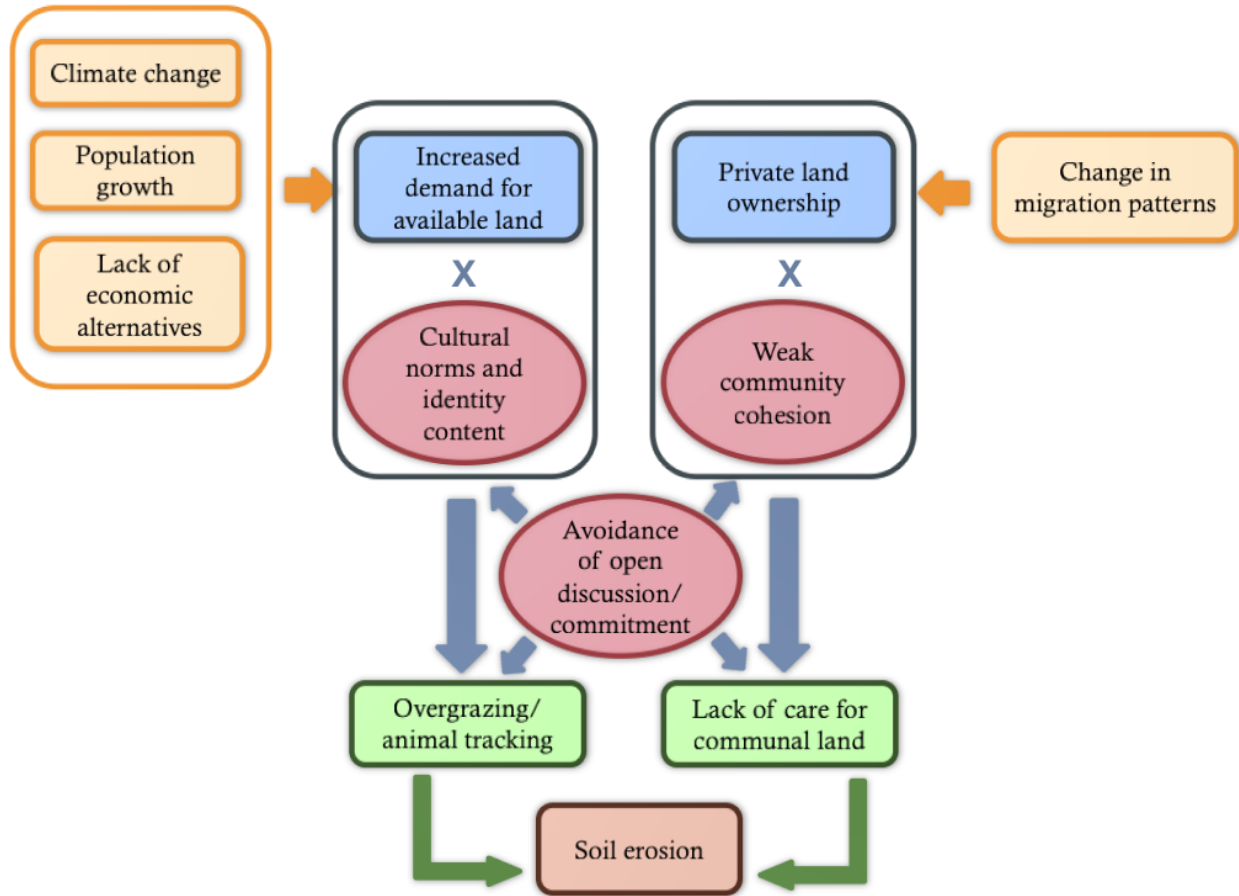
Climate change

Population growth

Lack of economic alternatives

Increased demand for available land

X

Cultural norms and identity content

Private land ownership

X

Weak community cohesion

Change in migration patterns

Avoidance of open discussion/ commitment

Overgrazing/ animal tracking

Lack of care for communal land

Soil erosion